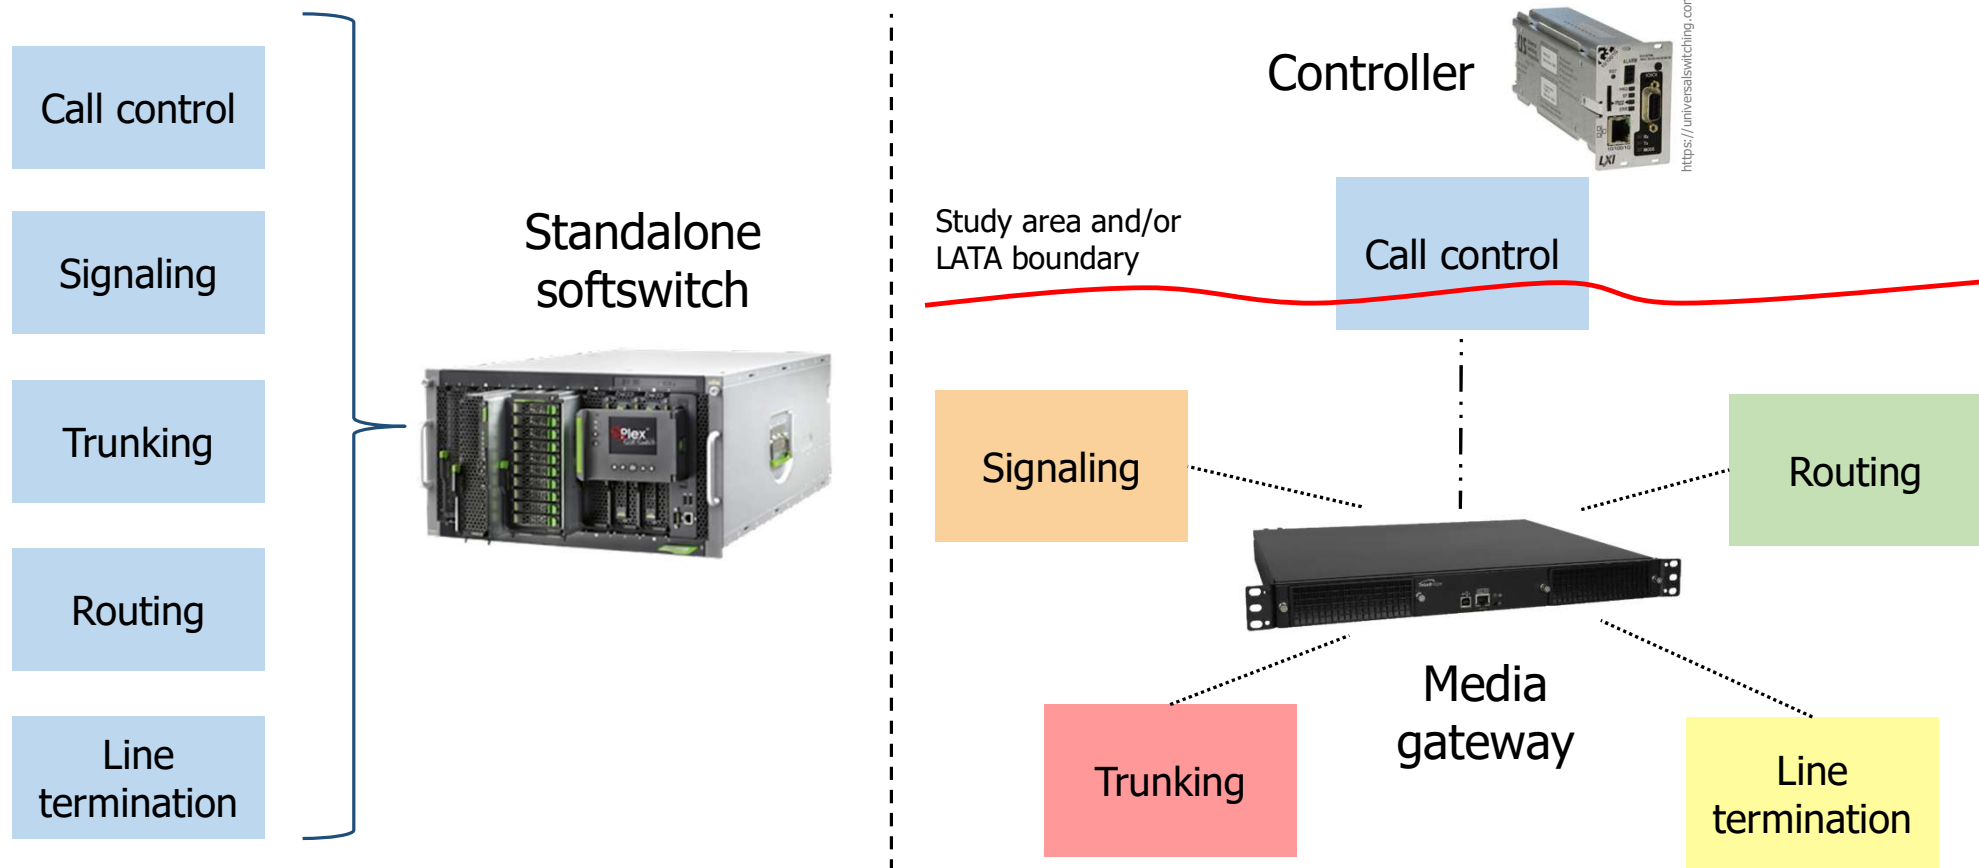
Call control

Signaling

Trunking

Routing

Line termination

Standalone softswitch

Plex

Controller

https://universalswitching.cor

Study area and/or LATA boundary

Call control

Signaling

Routing

Media gateway

Trunking

Line termination